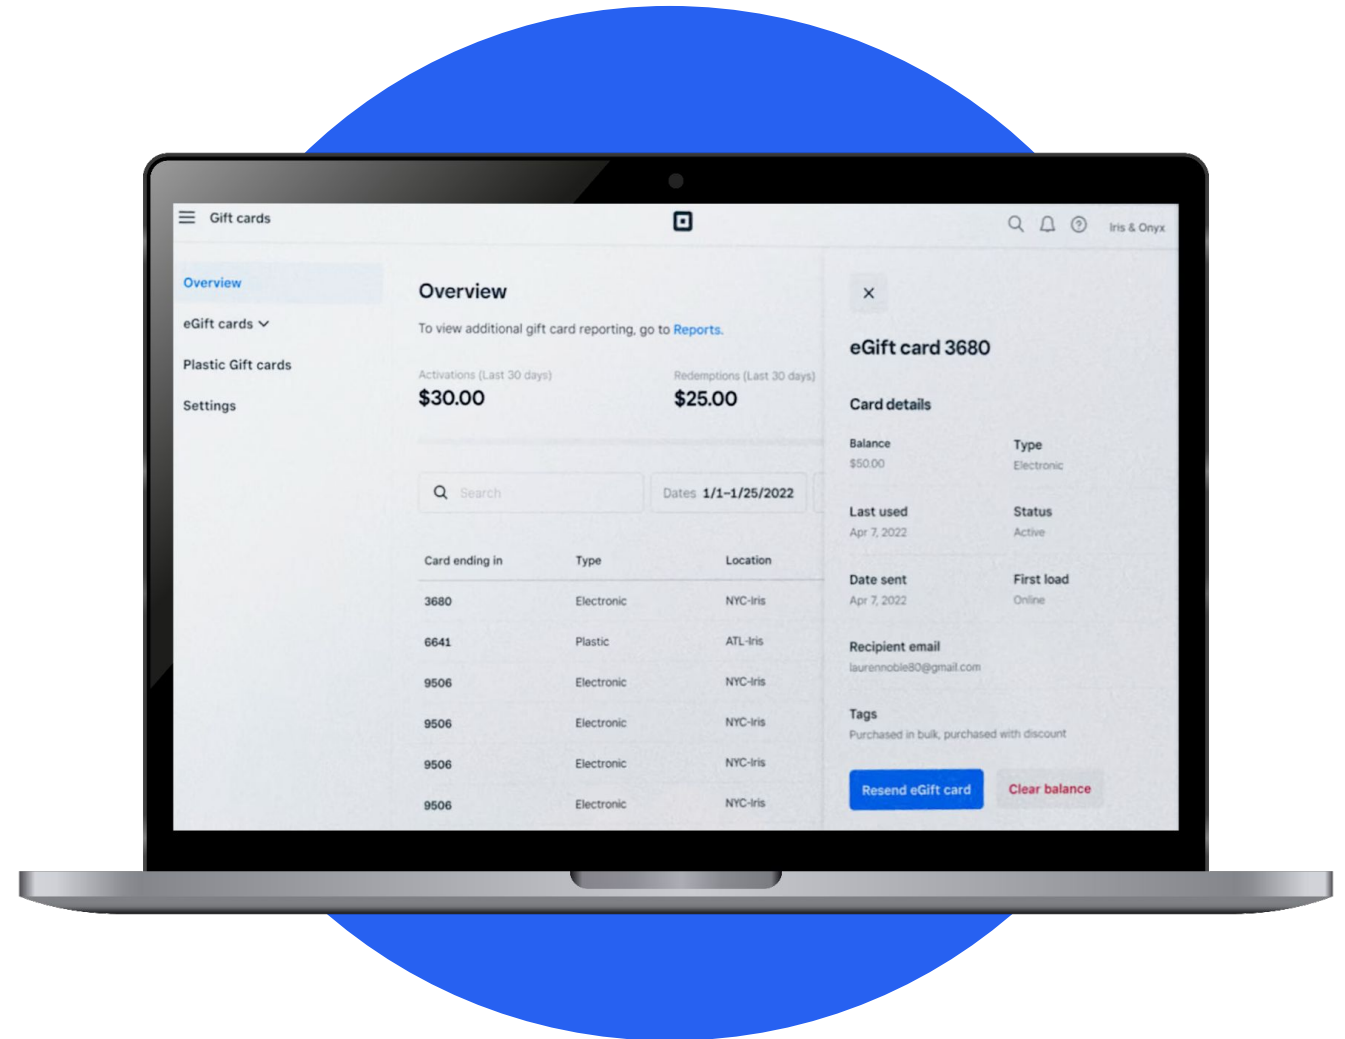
Gift cards

Iris & Onyx

Overview

eGift cards

Plastic Gift cards

Settings

Overview

To view additional gift card reporting, go to Reports.

Activations (Last 30 days)
$30.00

Redemptions (Last 30 days)
$25.00

Search

Dates 1/1–1/25/2022

| Card ending in | Type | Location |
|---|---|---|
| 3680 | Electronic | NYC-Iris |
| 6641 | Plastic | ATL-Iris |
| 9506 | Electronic | NYC-Iris |
| 9506 | Electronic | NYC-Iris |
| 9506 | Electronic | NYC-Iris |
| 9506 | Electronic | NYC-Iris |

×

eGift card 3680

Card details

Balance
$50.00

Type
Electronic

Last used
Apr 7, 2022

Status
Active

Date sent
Apr 7, 2022

First load
Online

Recipient email
laurennoble80@gmail.com

Tags
Purchased in bulk, purchased with discount

Resend eGift card

Clear balance